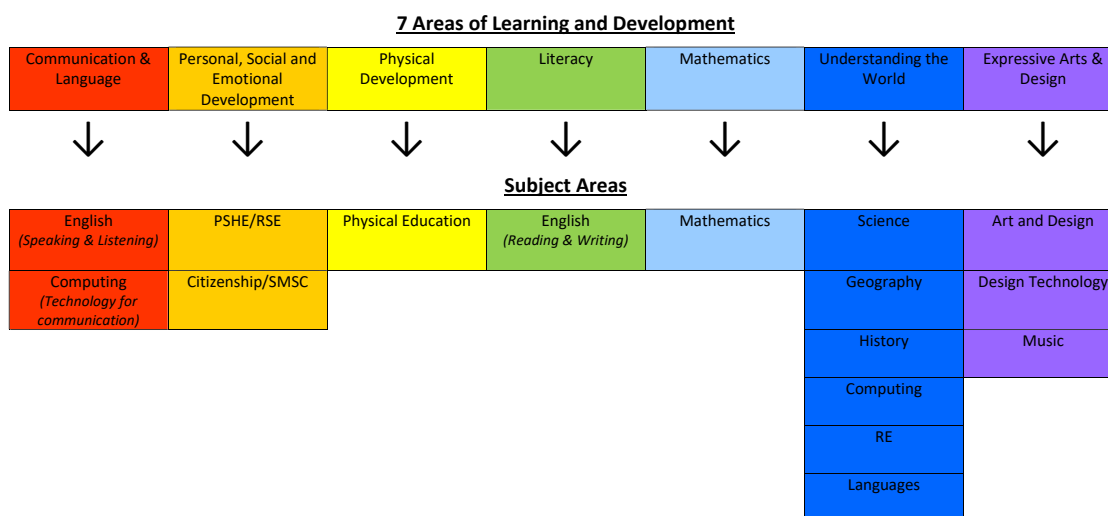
**7 Areas of Learning and Development**

| Communication & Language | Personal, Social and Emotional Development | Physical Development | Literacy | Mathematics | Understanding the World | Expressive Arts & Design |
|---|---|---|---|---|---|---|

**Subject Areas**

| | | | | | | |
|---|---|---|---|---|---|---|
| English *(Speaking & Listening)* | PSHE/RSE | Physical Education | English *(Reading & Writing)* | Mathematics | Science | Art and Design |
| Computing *(Technology for communication)* | Citizenship/SMSC | | | | Geography | Design Technology |
| | | | | | History | Music |
| | | | | | Computing | |
| | | | | | RE | |
| | | | | | Languages | |